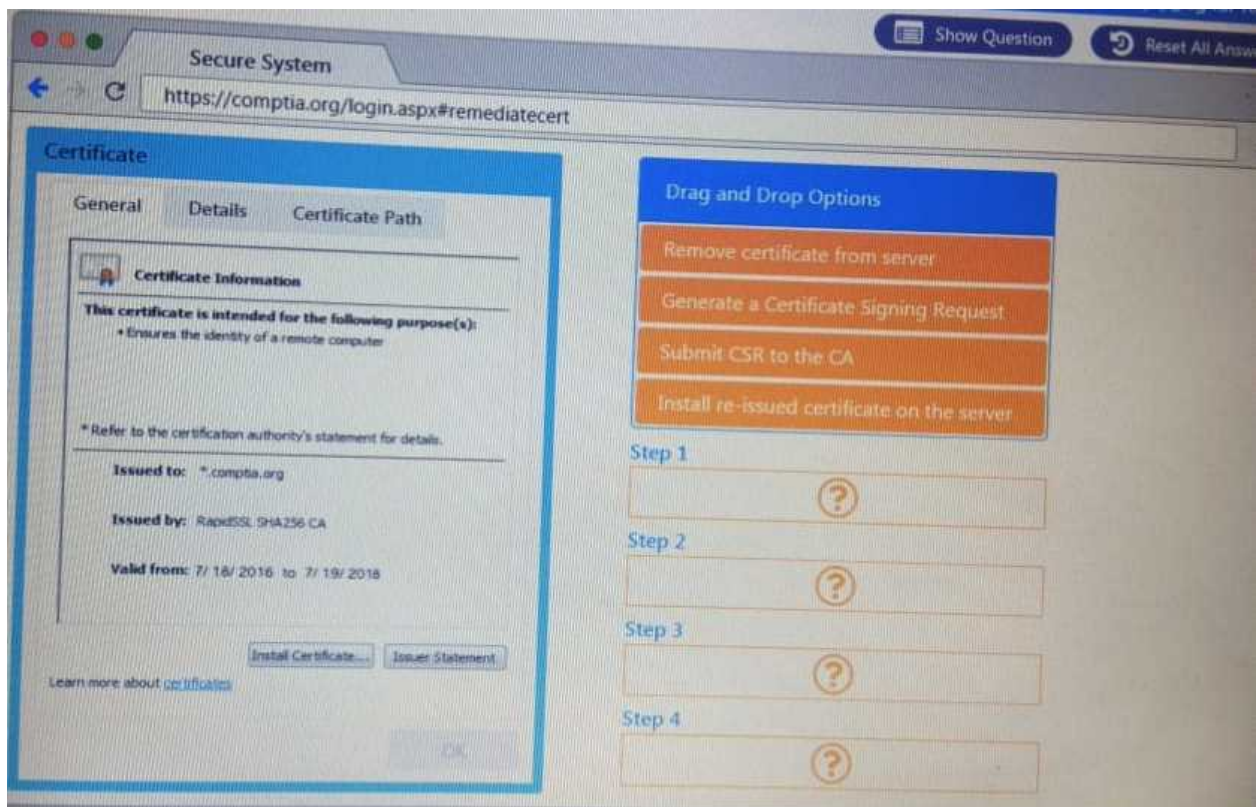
Show Question

Reset All Answ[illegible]

Secure System

https://comptia.org/login.aspx#remediatecert

Certificate

General | Details | Certificate Path

Certificate Information

This certificate is intended for the following purpose(s):
• Ensures the identity of a remote computer

* Refer to the certification authority's statement for details.

Issued to: *.comptia.org

Issued by: RapidSSL SHA256 CA

Valid from: 7/ 18/ 2016 to 7/ 19/ 2018

Install Certificate... | Issuer Statement

Learn more about certificates

OK

Drag and Drop Options

Remove certificate from server

Generate a Certificate Signing Request

Submit CSR to the CA

Install re-issued certificate on the server

Step 1

?

Step 2

?

Step 3

?

Step 4

?